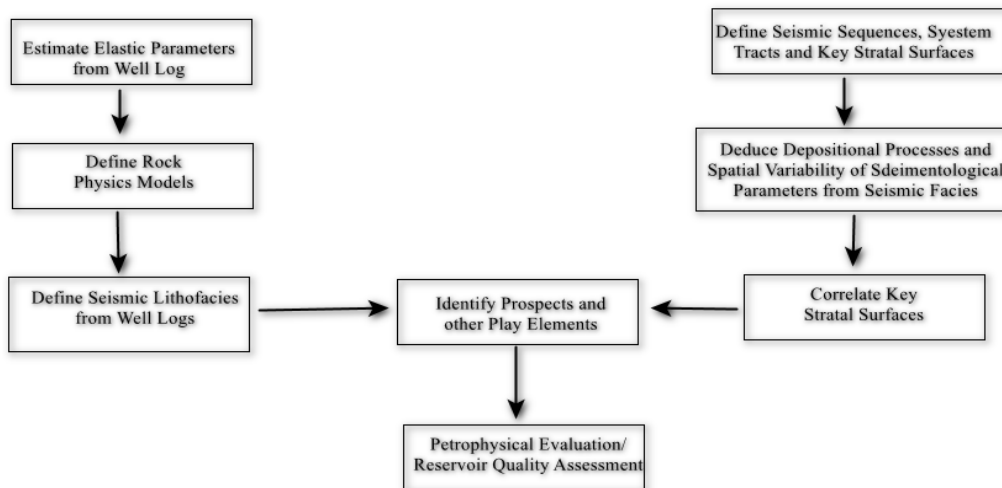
Estimate Elastic Parameters from Well Log

Define Rock Physics Models

Define Seismic Lithofacies from Well Logs

Define Seismic Sequences, Syestem Tracts and Key Stratal Surfaces

Deduce Depositional Processes and Spatial Variability of Sdeimentological Parameters from Seismic Facies

Correlate Key Stratal Surfaces

Identify Prospects and other Play Elements

Petrophysical Evaluation/ Reservoir Quality Assessment